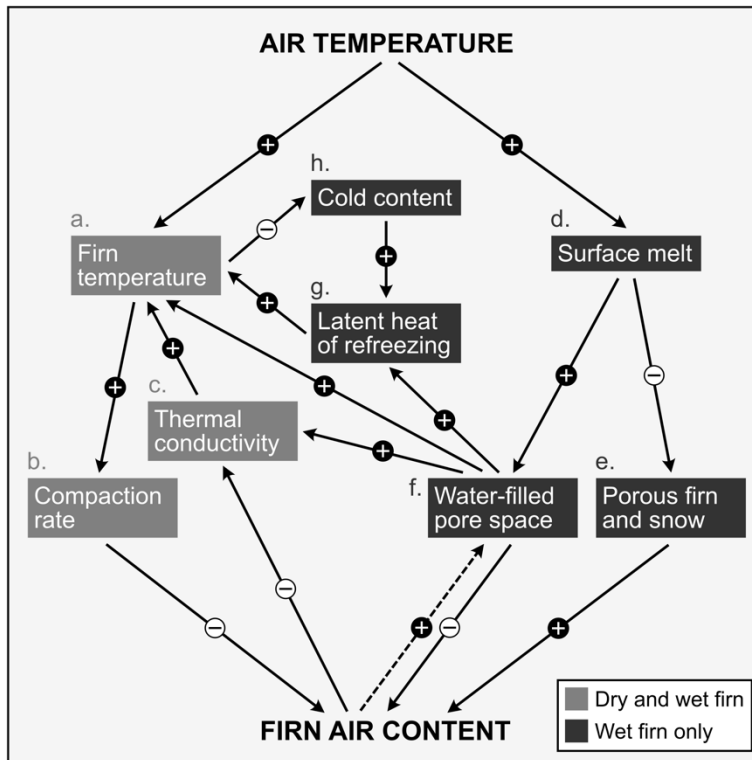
AIR TEMPERATURE

+

+

h. Cold content

−

+

a. Firn temperature

d. Surface melt

+

g. Latent heat of refreezing

+

+

+

−

c. Thermal conductivity

+

+

+

b. Compaction rate

f. Water-filled pore space

e. Porous firn and snow

−

−

+

−

+

FIRN AIR CONTENT

Dry and wet firn

Wet firn only